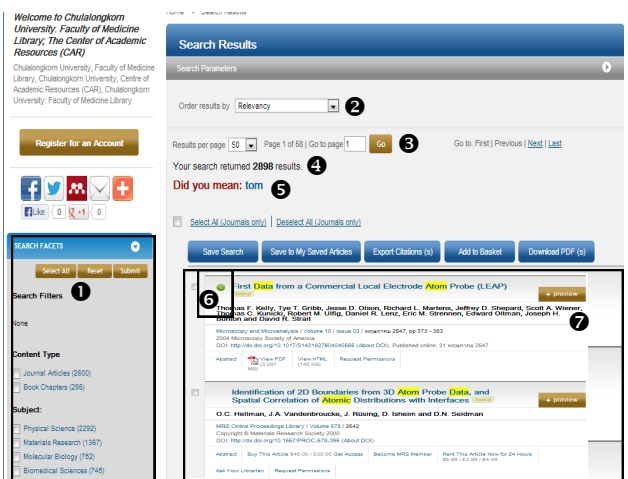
Welcome to Chulalongkorn University: Faculty of Medicine Library; The Center of Academic Resources (CAR)

Chulalongkorn University, Faculty of Medicine Library, Chulalongkorn University, Centre of Academic Resources (CAR), Chulalongkorn University: Faculty of Medicine Library

Register for an Account

Like 0 +1 0

SEARCH FACETS

Select All Reset Submit

1

Search Filters

None

Content Type

Journal Articles (2600)

Book Chapters (298)

Subject:

Physical Science (2292)

Materials Research (1367)

Molecular Biology (762)

Biomedical Sciences (746)

Home > Search Results

Search Results

Search Parameters

Order results by Relevancy 2

Results per page 50 Page 1 of 58 | Go to page 1 Go 3

Go to: First | Previous | Next | Last

Your search returned 2898 results. 4

Did you mean: tom 5

Select All (Journals only) | Deselect All (Journals only)

Save Search Save to My Saved Articles Export Citations (s) Add to Basket Download PDF (s)

First Data from a Commercial Local Electrode Atom Probe (LEAP)

+ preview

6

Thomas F. Kelly, Tye T. Gribb, Jesse D. Olson, Richard L. Martens, Jeffrey D. Shepard, Scott A. Wiener, Thomas C. Kunicki, Robert M. Ulfig, Daniel R. Lenz, Eric M. Strennen, Edward Oltman, Joseph H. Bunton and David R. Strait

7

Microscopy and Microanalysis / Volume 10 / Issue 03 / มิถุนายน 2547, pp 373 - 383

2004 Microscopy Society of America

DOI: http://dx.doi.org/10.1017/S1431927604040565 (About DOI), Published online: 31 พฤษภาคม 2547

Abstract View PDF (2,397 KB) View HTML (145 KB) Request Permissions

Identification of 2D Boundaries from 3D Atom Probe Data, and Spatial Correlation of Atomic Distributions with Interfaces

+ preview

O.C. Hellman, J.A. Vandenbroucke, J. Rüsing, D. Isheim and D.N. Seidman

MRS Online Proceedings Library / Volume 578 / 2542

Copyright © Materials Research Society 2000

DOI: http://dx.doi.org/10.1557/PROC-578-395 (About DOI)

Abstract Buy This Article $45.00 / £30.00 Get Access Become MRS Member Rent This Article Now for 24 Hours $5.99 / £3.99 / €4.49

Ask Your Librarian Request Permissions